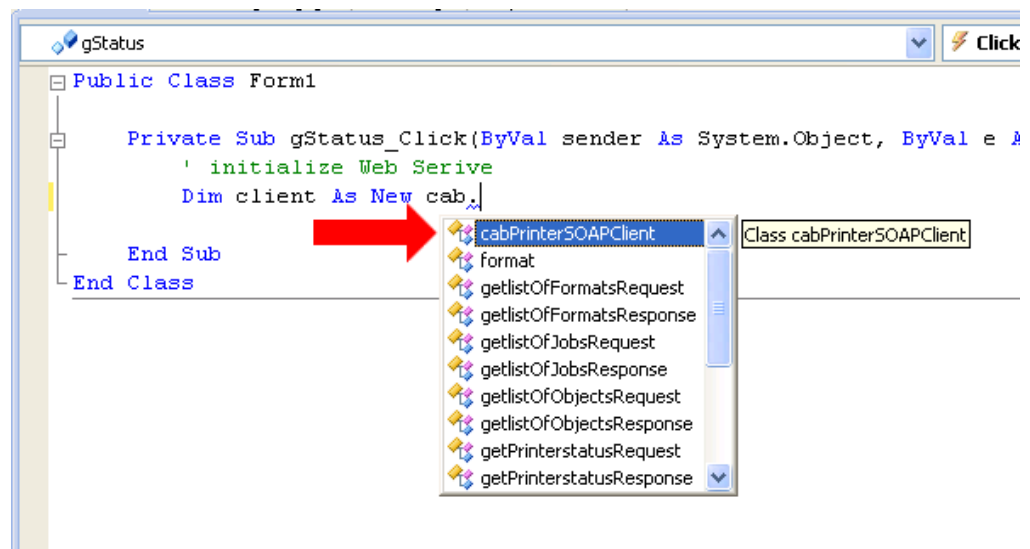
gStatus

Click

Public Class Form1

Private Sub gStatus_Click(ByVal sender As System.Object, ByVal e A
' initialize Web Serive
Dim client As New cab.

End Sub
End Class

cabPrinterSOAPClient
format
getlistOfFormatsRequest
getlistOfFormatsResponse
getlistOfJobsRequest
getlistOfJobsResponse
getlistOfObjectsRequest
getlistOfObjectsResponse
getPrinterstatusRequest
getPrinterstatusResponse

Class cabPrinterSOAPClient